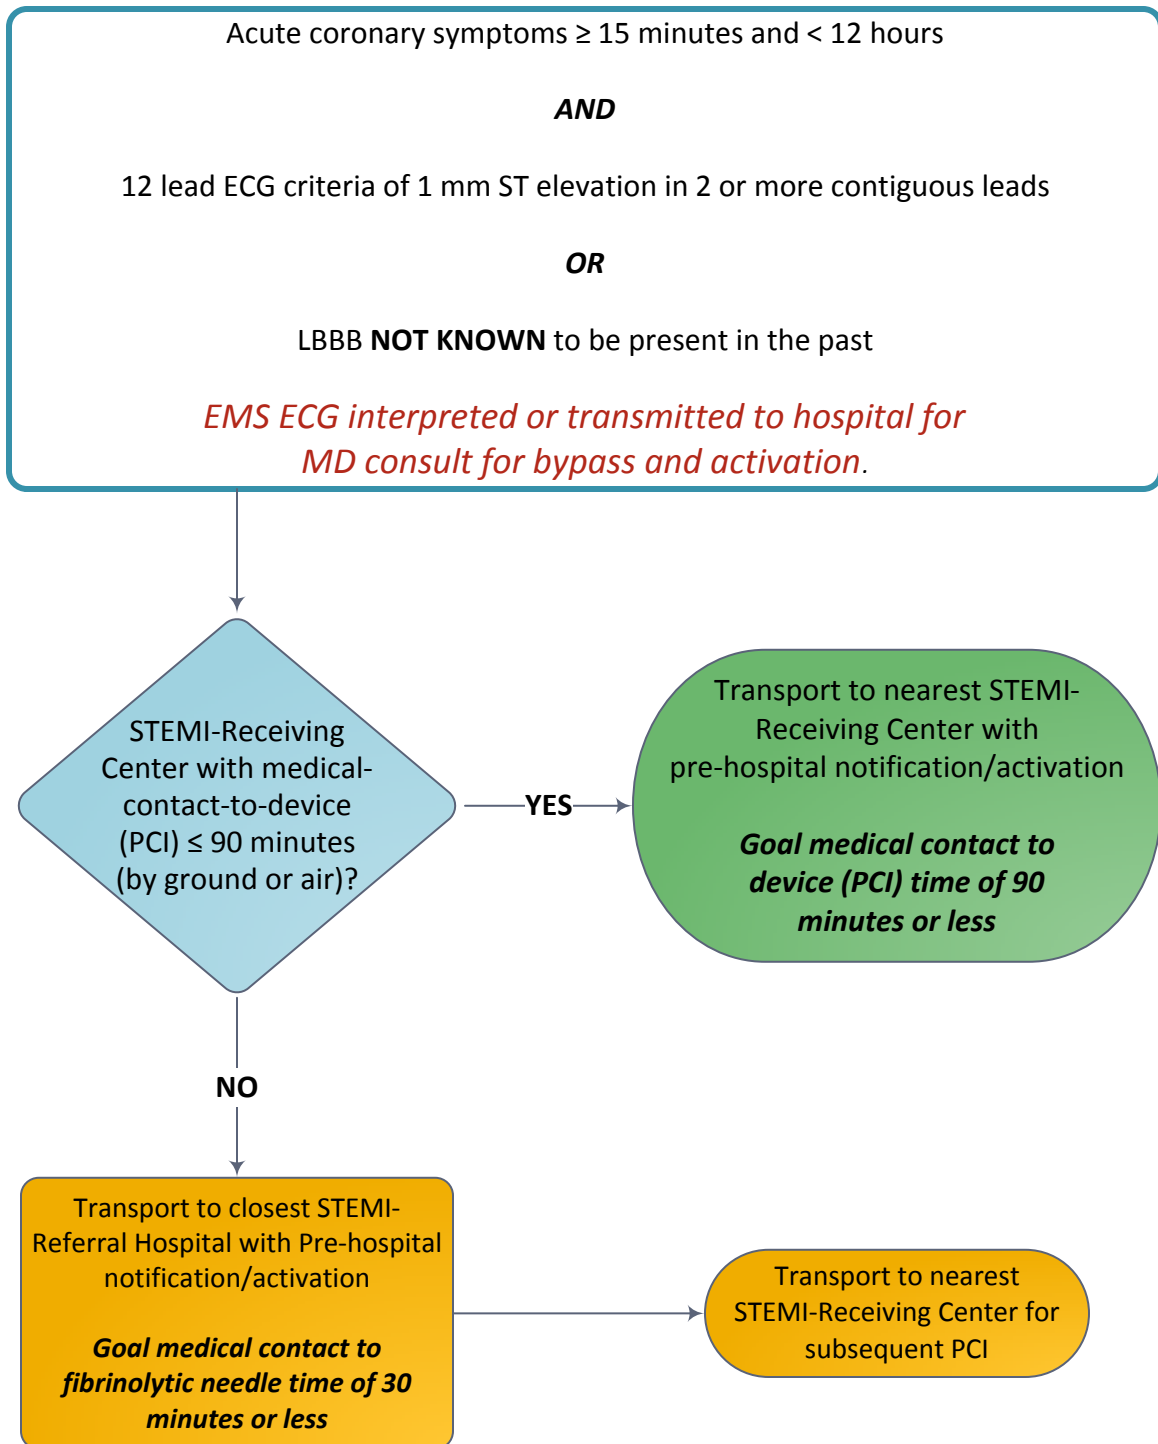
Acute coronary symptoms ≥ 15 minutes and < 12 hours

AND

12 lead ECG criteria of 1 mm ST elevation in 2 or more contiguous leads

OR

LBBB NOT KNOWN to be present in the past

EMS ECG interpreted or transmitted to hospital for MD consult for bypass and activation.

STEMI-Receiving Center with medical-contact-to-device (PCI) ≤ 90 minutes (by ground or air)?

YES

Transport to nearest STEMI-Receiving Center with pre-hospital notification/activation

Goal medical contact to device (PCI) time of 90 minutes or less

NO

Transport to closest STEMI-Referral Hospital with Pre-hospital notification/activation

Goal medical contact to fibrinolytic needle time of 30 minutes or less

Transport to nearest STEMI-Receiving Center for subsequent PCI